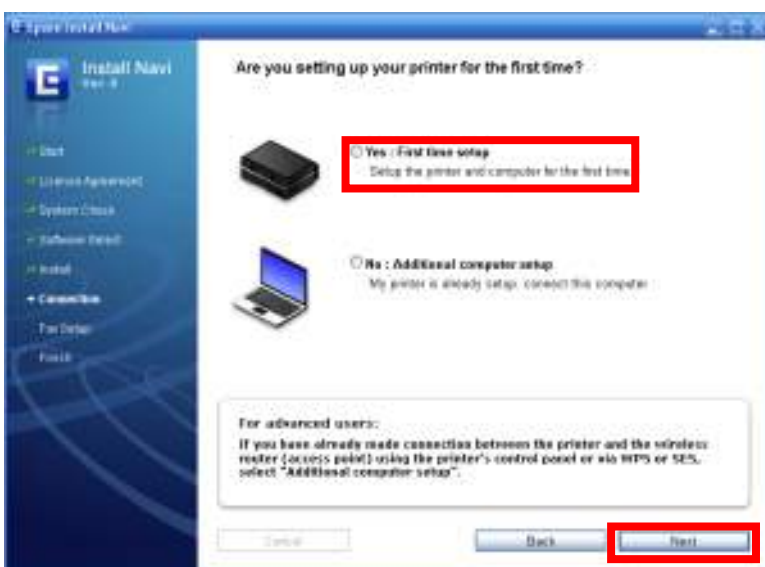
Epson Install Navi

Install Navi
Ver. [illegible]

Start
License Agreement
System Check
Software Select
Install
Connection
Fax Setup
Finish

Are you setting up your printer for the first time?

Yes : First time setup
Setup the printer and computer for the first time

No : Additional computer setup
My printer is already setup, connect this computer

For advanced users:
If you have already made connection between the printer and the wireless router (access point) using the printer's control panel or via WPS or SES, select "Additional computer setup".

Cancel
Back
Next